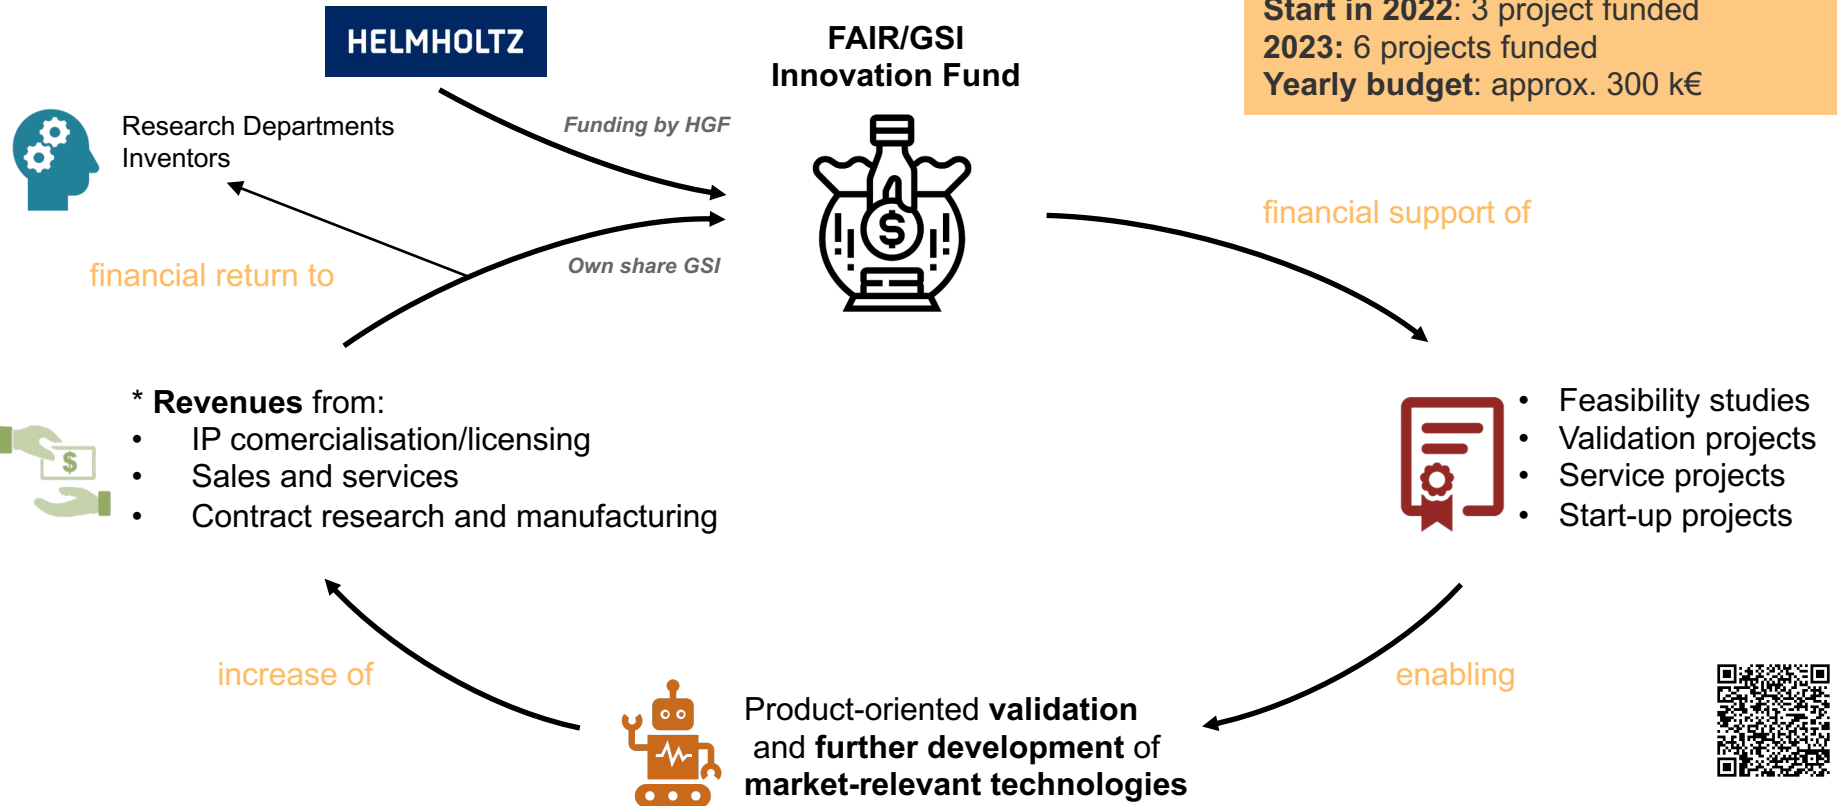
HELMHOLTZ

FAIR/GSI
Innovation Fund

Start in 2022: 3 project funded
2023: 6 projects funded
Yearly budget: approx. 300 k€

Research Departments
Inventors

Funding by HGF

Own share GSI

financial return to

financial support of

* Revenues from:
• IP comercialisation/licensing
• Sales and services
• Contract research and manufacturing

$

• Feasibility studies
• Validation projects
• Service projects
• Start-up projects

increase of

enabling

Product-oriented validation and further development of market-relevant technologies